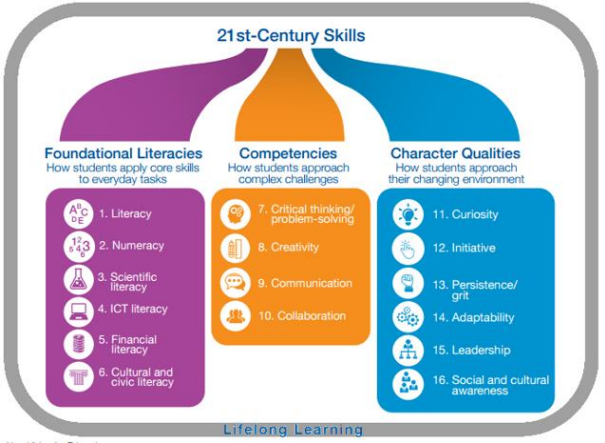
21st-Century Skills

Foundational Literacies
How students apply core skills to everyday tasks

1. Literacy
2. Numeracy
3. Scientific literacy
4. ICT literacy
5. Financial literacy
6. Cultural and civic literacy

Competencies
How students approach complex challenges

7. Critical thinking/ problem-solving
8. Creativity
9. Communication
10. Collaboration

Character Qualities
How students approach their changing environment

11. Curiosity
12. Initiative
13. Persistence/ grit
14. Adaptability
15. Leadership
16. Social and cultural awareness

Lifelong Learning